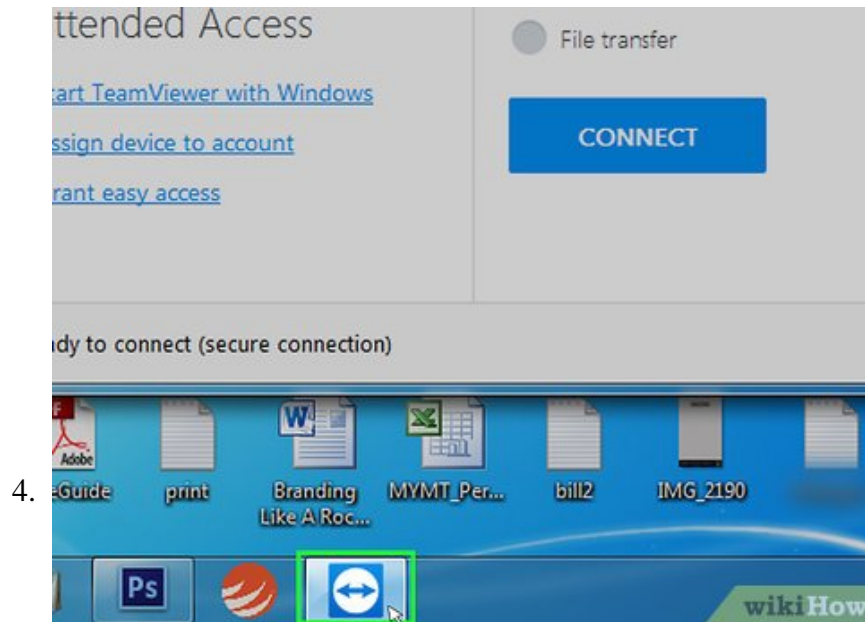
4.

ttended Access

tart TeamViewer with Windows

ssign device to account

rant easy access

File transfer

CONNECT

dy to connect (secure connection)

Adobe

eGuide

print

Branding Like A Roc...

MYMT_Per...

bill2

IMG_2190

Ps

wikiHow